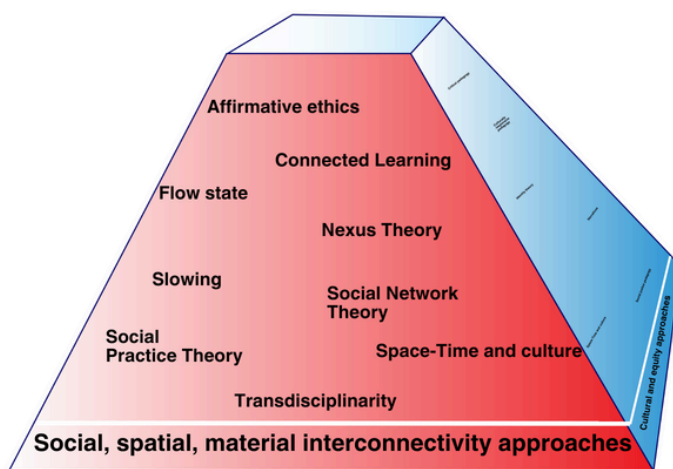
Affirmative ethics

Connected Learning

Flow state

Nexus Theory

Slowing

Social Network Theory

Social Practice Theory

Space-Time and culture

Transdisciplinarity

Social, spatial, material interconnectivity approaches

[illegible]

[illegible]

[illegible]

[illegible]

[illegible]

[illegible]

Cultural and equity approaches